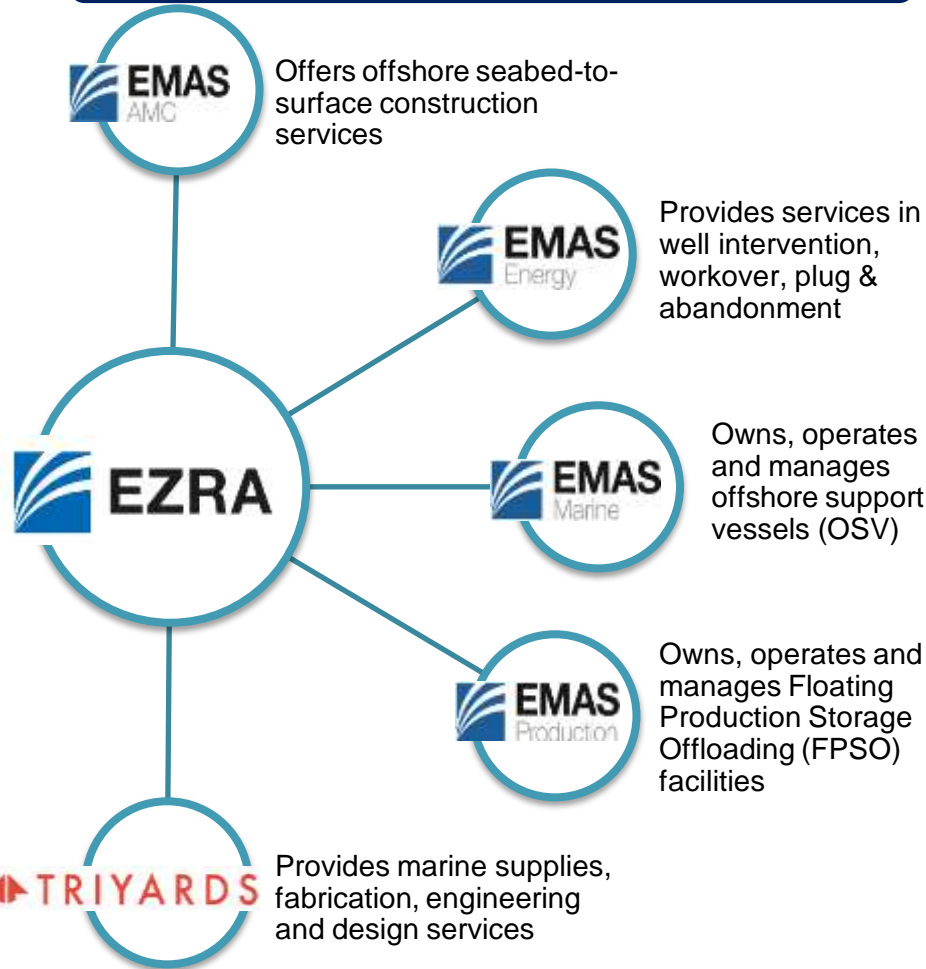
EMAS AMC

Offers offshore seabed-to-surface construction services

EMAS Energy

Provides services in well intervention, workover, plug & abandonment

EZRA

EMAS Marine

Owns, operates and manages offshore support vessels (OSV)

EMAS Production

Owns, operates and manages Floating Production Storage Offloading (FPSO) facilities

TRIYARDS

Provides marine supplies, fabrication, engineering and design services